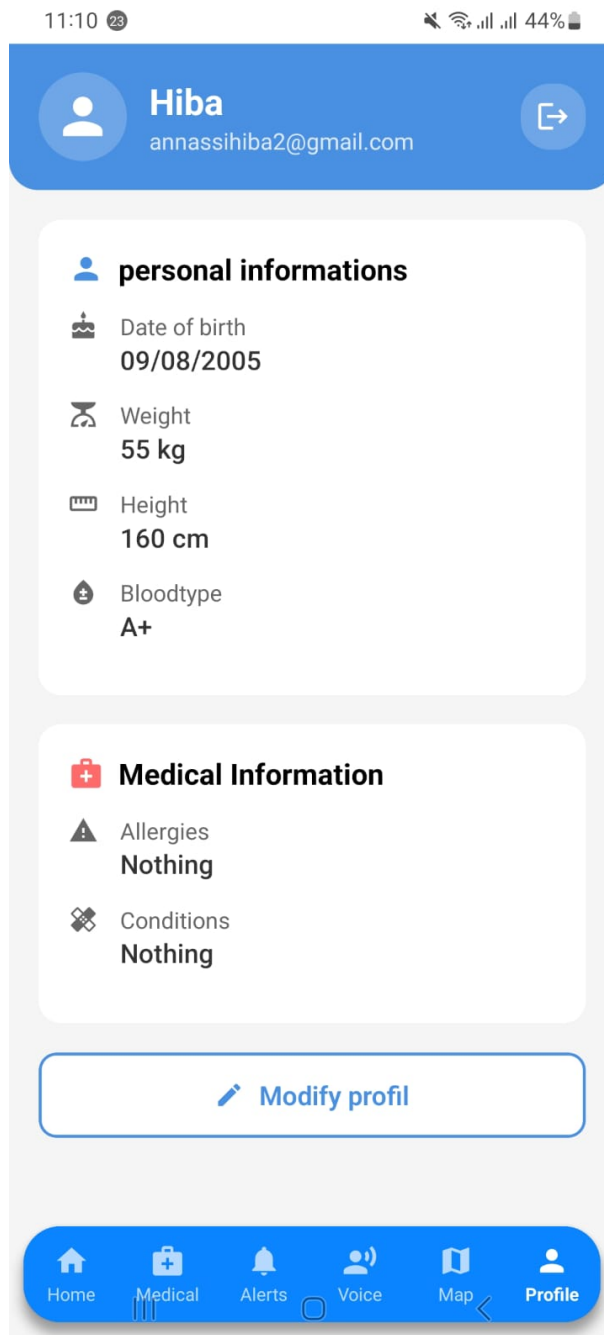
11:10 23

44%

Hiba
annassihiba2@gmail.com

personal informations

Date of birth
09/08/2005

Weight
55 kg

Height
160 cm

Bloodtype
A+

Medical Information

Allergies
Nothing

Conditions
Nothing

Modify profil

Home Medical Alerts Voice Map Profile